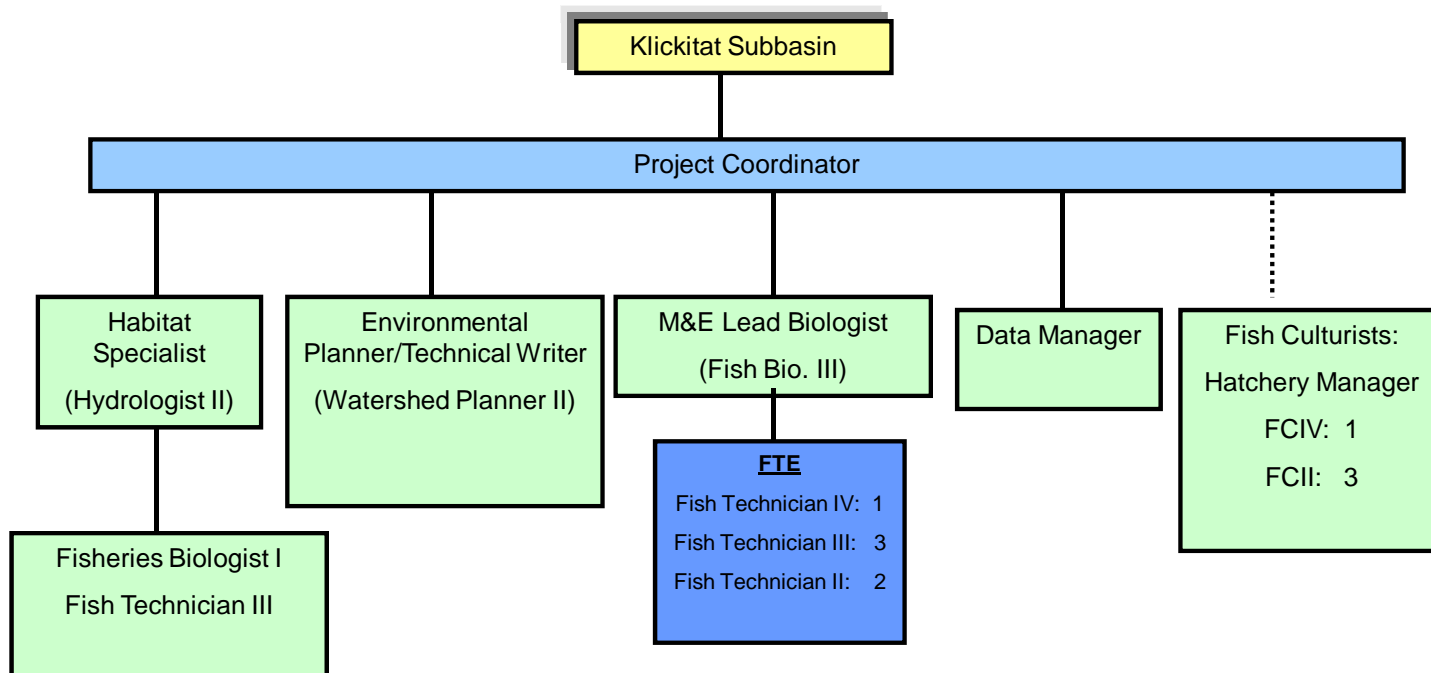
Klickitat Subbasin

Project Coordinator

Habitat Specialist

(Hydrologist II)

Fisheries Biologist I

Fish Technician III

Environmental Planner/Technical Writer

(Watershed Planner II)

M&E Lead Biologist

(Fish Bio. III)

FTE

Fish Technician IV: 1

Fish Technician III: 3

Fish Technician II: 2

Data Manager

Fish Culturists:

Hatchery Manager

FCIV: 1

FCII: 3